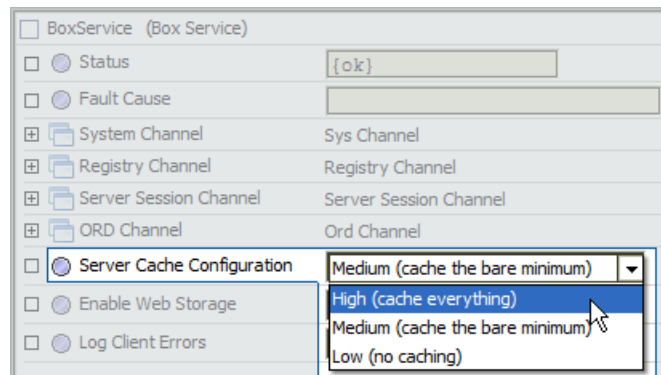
BoxService (Box Service)

| | |
|---|---|
| Status | {ok} |
| Fault Cause | |
| System Channel | Sys Channel |
| Registry Channel | Registry Channel |
| Server Session Channel | Server Session Channel |
| ORD Channel | Ord Channel |
| Server Cache Configuration | Medium (cache the bare minimum) |
| Enable Web Storage | High (cache everything) |
| Log Client Errors | Medium (cache the bare minimum) |
| | Low (no caching) |